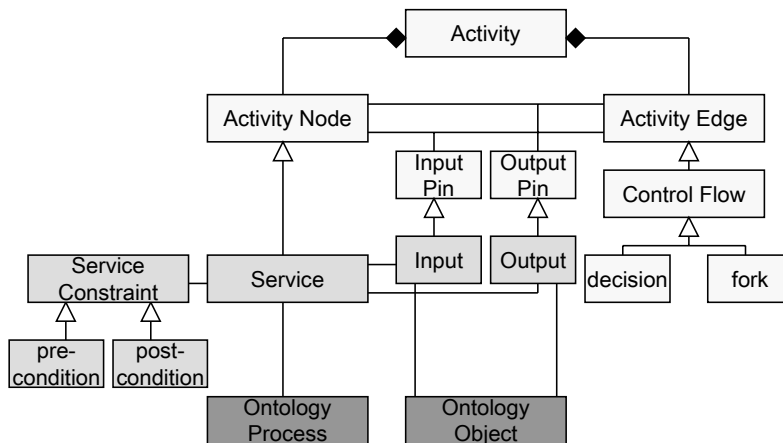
Activity

Activity Node

Activity Edge

Input Pin

Output Pin

Control Flow

Service Constraint

Service

Input

Output

decision

fork

pre-condition

post-condition

Ontology Process

Ontology Object